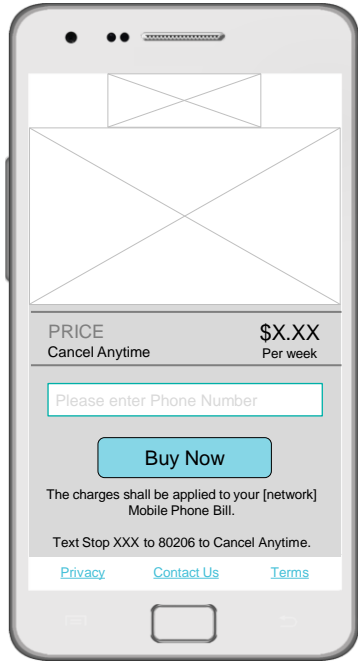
PRICE
Cancel Anytime

$X.XX
Per week

Please enter Phone Number

Buy Now

The charges shall be applied to your [network] Mobile Phone Bill.

Text Stop XXX to 80206 to Cancel Anytime.

Privacy Contact Us Terms